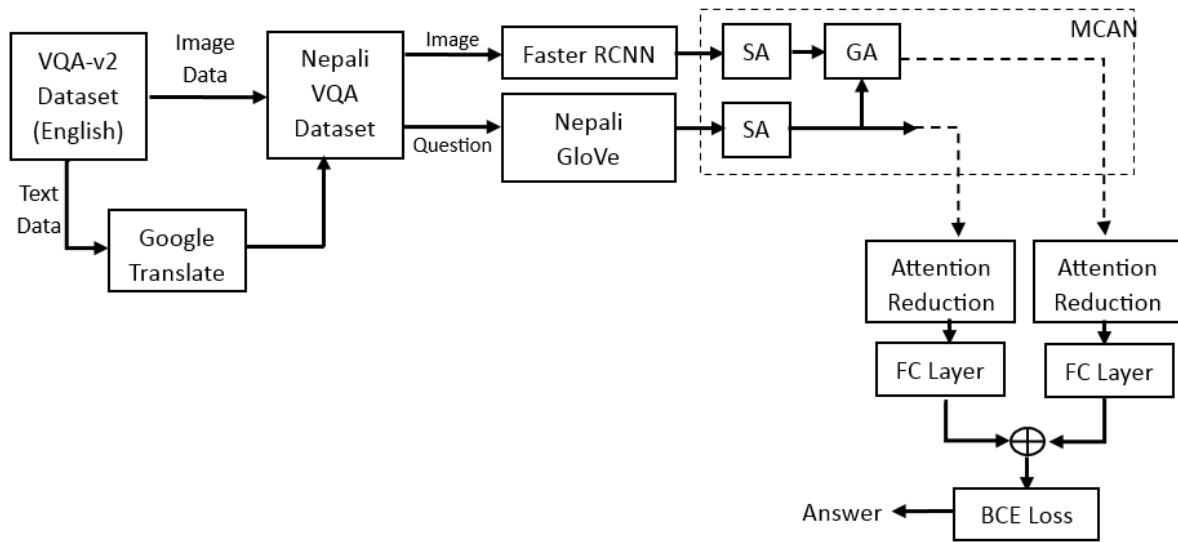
VQA-v2 Dataset (English)

Image Data

Text Data

Google Translate

Nepali VQA Dataset

Image

Question

Faster RCNN

Nepali GloVe

SA

GA

SA

MCAN

Attention Reduction

Attention Reduction

FC Layer

FC Layer

$\oplus$

BCE Loss

Answer